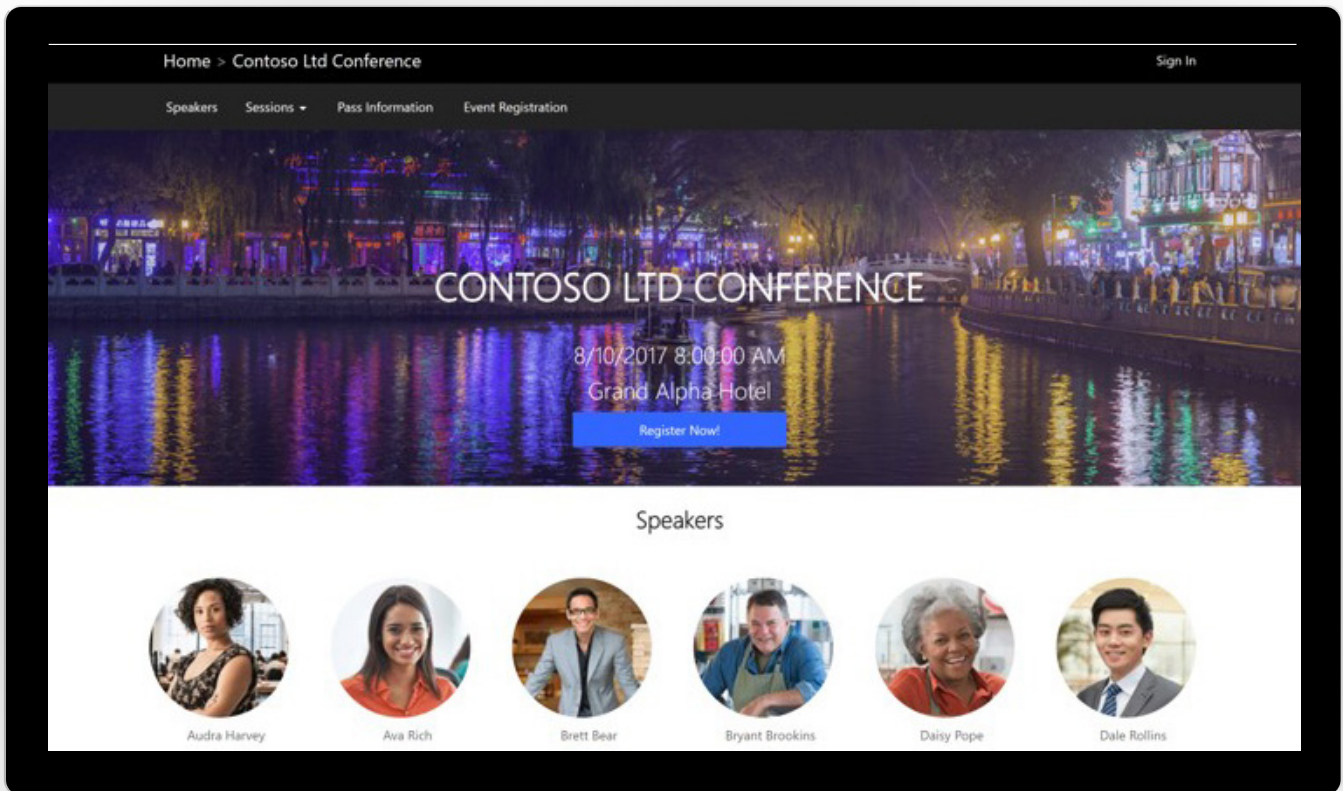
Home > Contoso Ltd Conference

Sign In

Speakers Sessions Pass Information Event Registration

CONTOSO LTD CONFERENCE

8/10/2017 8:00:00 AM

Grand Alpha Hotel

Register Now!

Speakers

Audra Harvey

Ava Rich

Brett Bear

Bryant Brookins

Daisy Pope

Dale Rollins